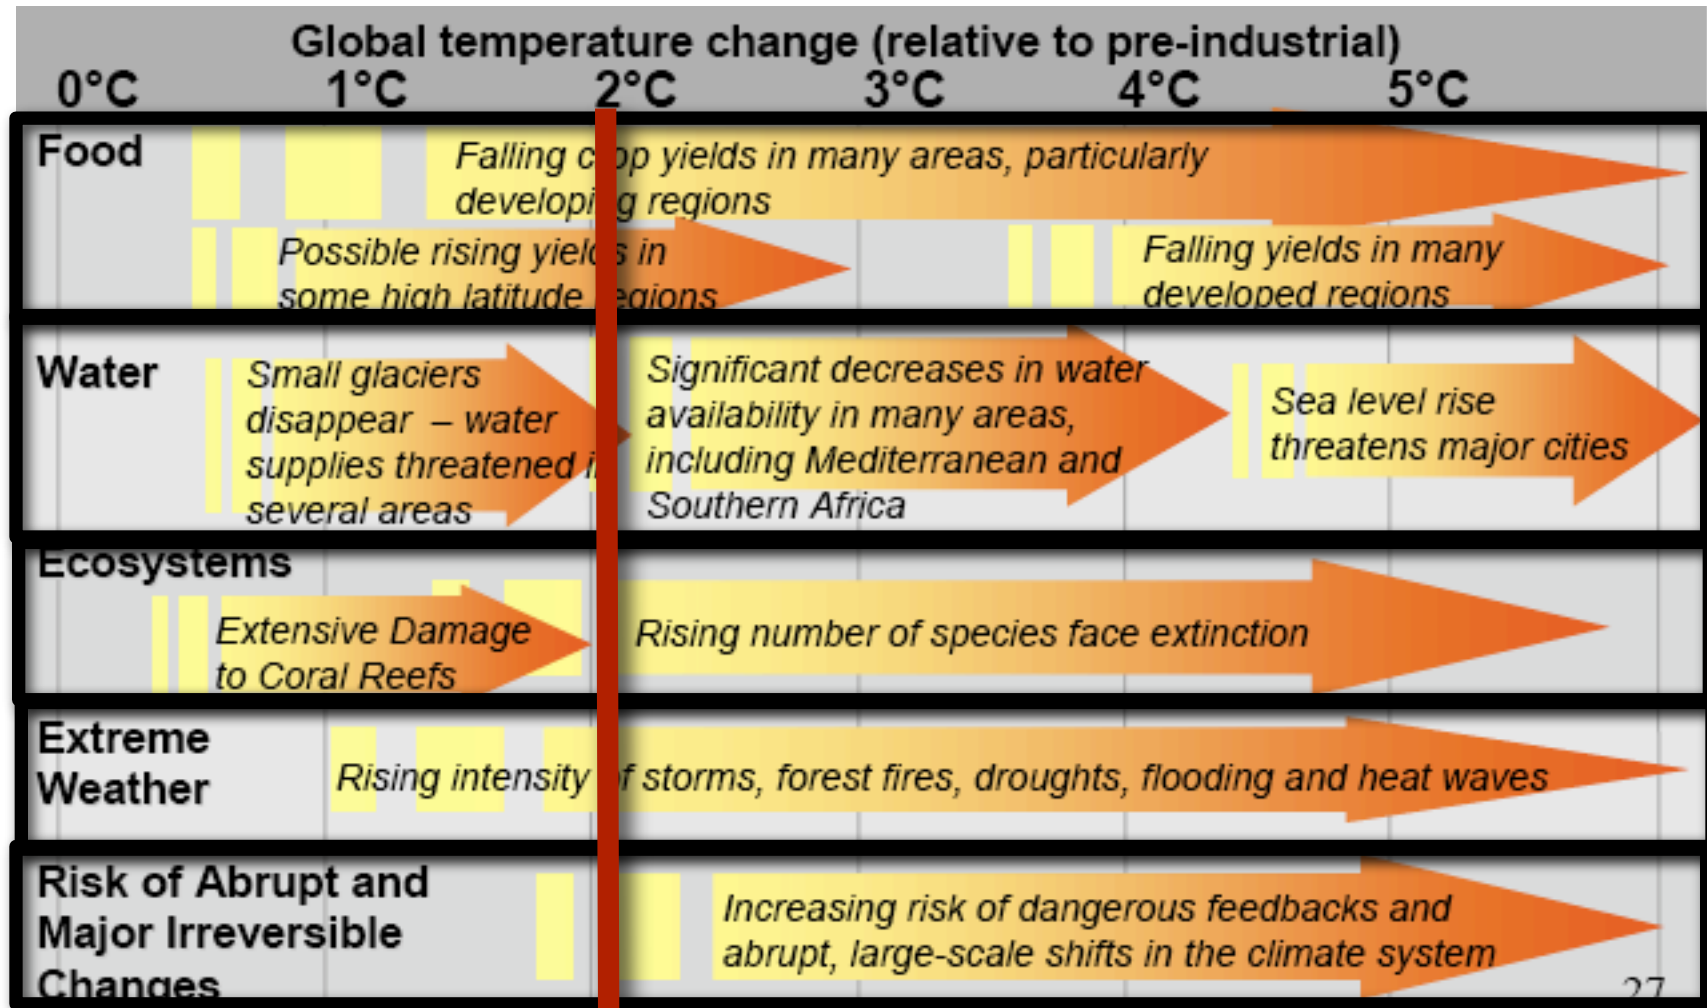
Global temperature change (relative to pre-industrial)
0°C 1°C 2°C 3°C 4°C 5°C

Food
Falling c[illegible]op yields in many areas, particularly developi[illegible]g regions
Possible rising yiel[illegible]s in some high latitude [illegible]egions
Falling yields in many developed regions

Water
Small glaciers disappear – water supplies threatened i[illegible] several areas
Significant decreases in water availability in many areas, including Mediterranean and Southern Africa
Sea level rise threatens major cities

Ecosystems
Extensive Damage to Coral Reefs
Rising number of species face extinction

Extreme Weather
Rising intensity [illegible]f storms, forest fires, droughts, flooding and heat waves

Risk of Abrupt and Major Irreversible Changes
Increasing risk of dangerous feedbacks and abrupt, large-scale shifts in the climate system

27